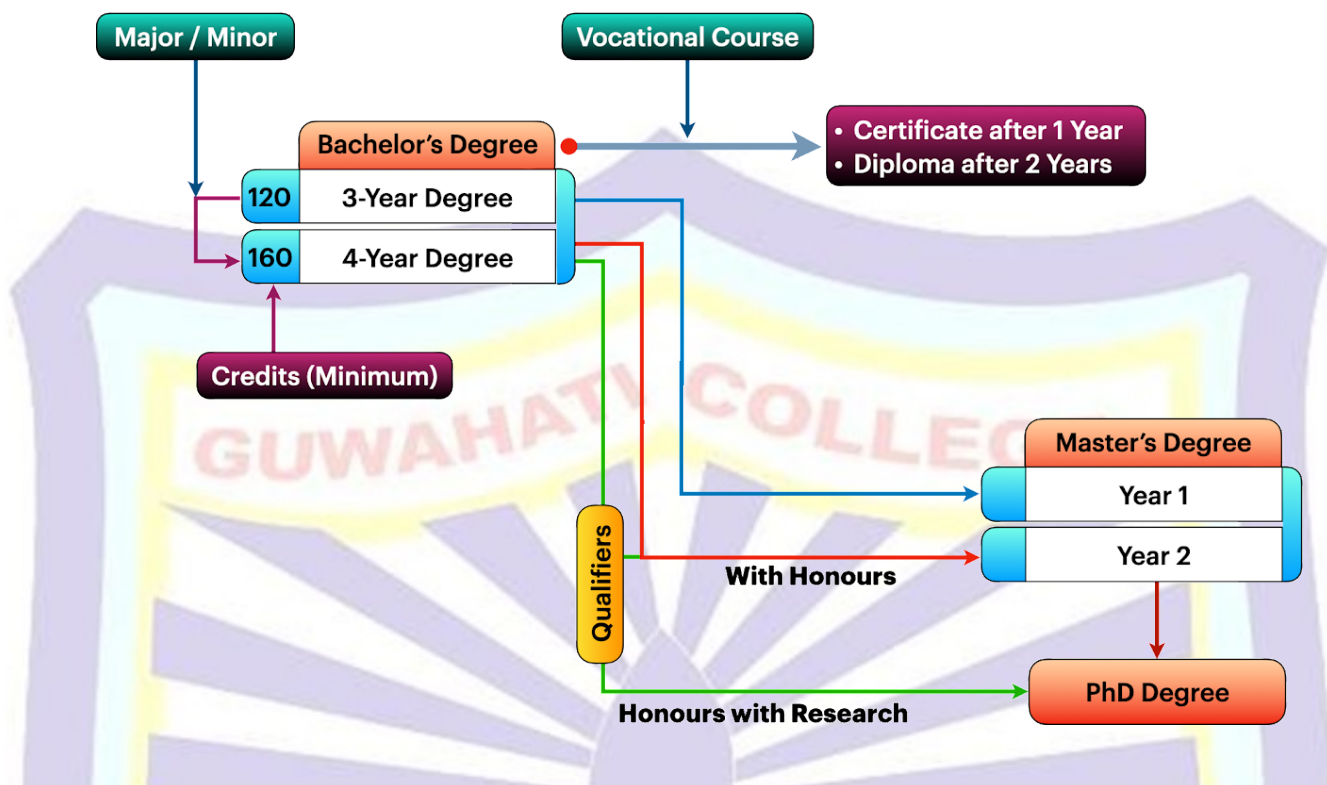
Major / Minor

Vocational Course

Bachelor’s Degree

• Certificate after 1 Year
• Diploma after 2 Years

120 3-Year Degree

160 4-Year Degree

Credits (Minimum)

GUWAHATI COLLEGE

Master’s Degree

Year 1

Year 2

Qualifiers

With Honours

PhD Degree

Honours with Research